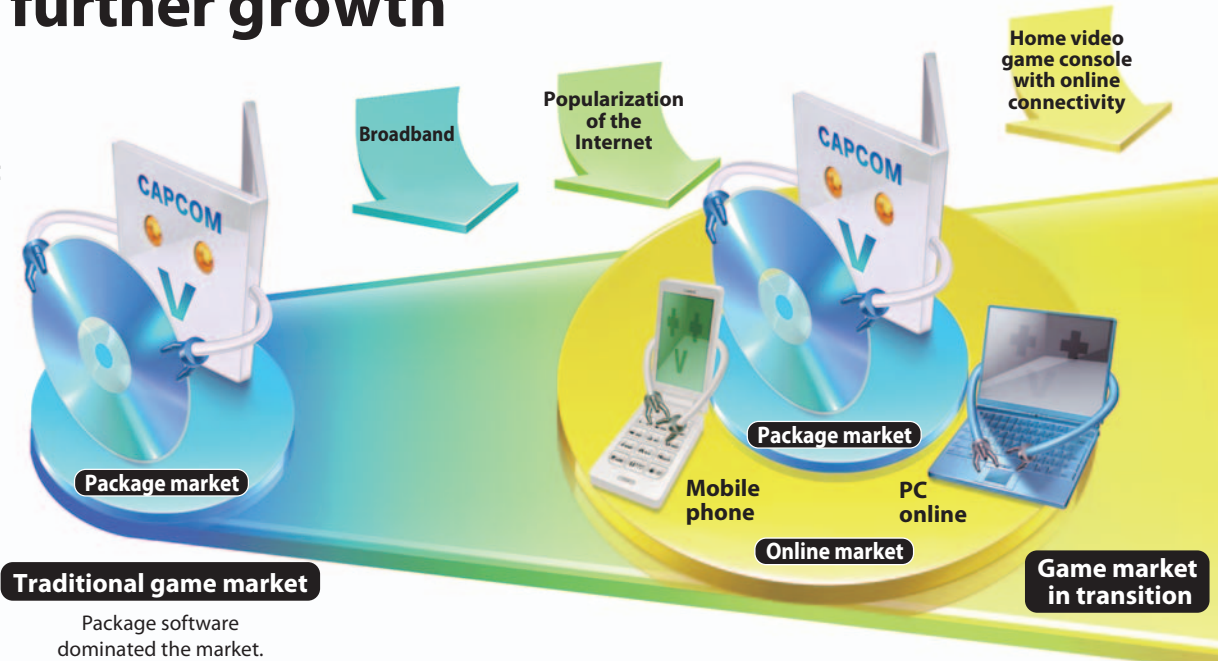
further growth

Broadband

Popularization of the Internet

Home video game console with online connectivity

CAPCOM

CAPCOM

Package market

Traditional game market

Package software dominated the market.

Package market

Mobile phone

PC online

Online market

Game market in transition